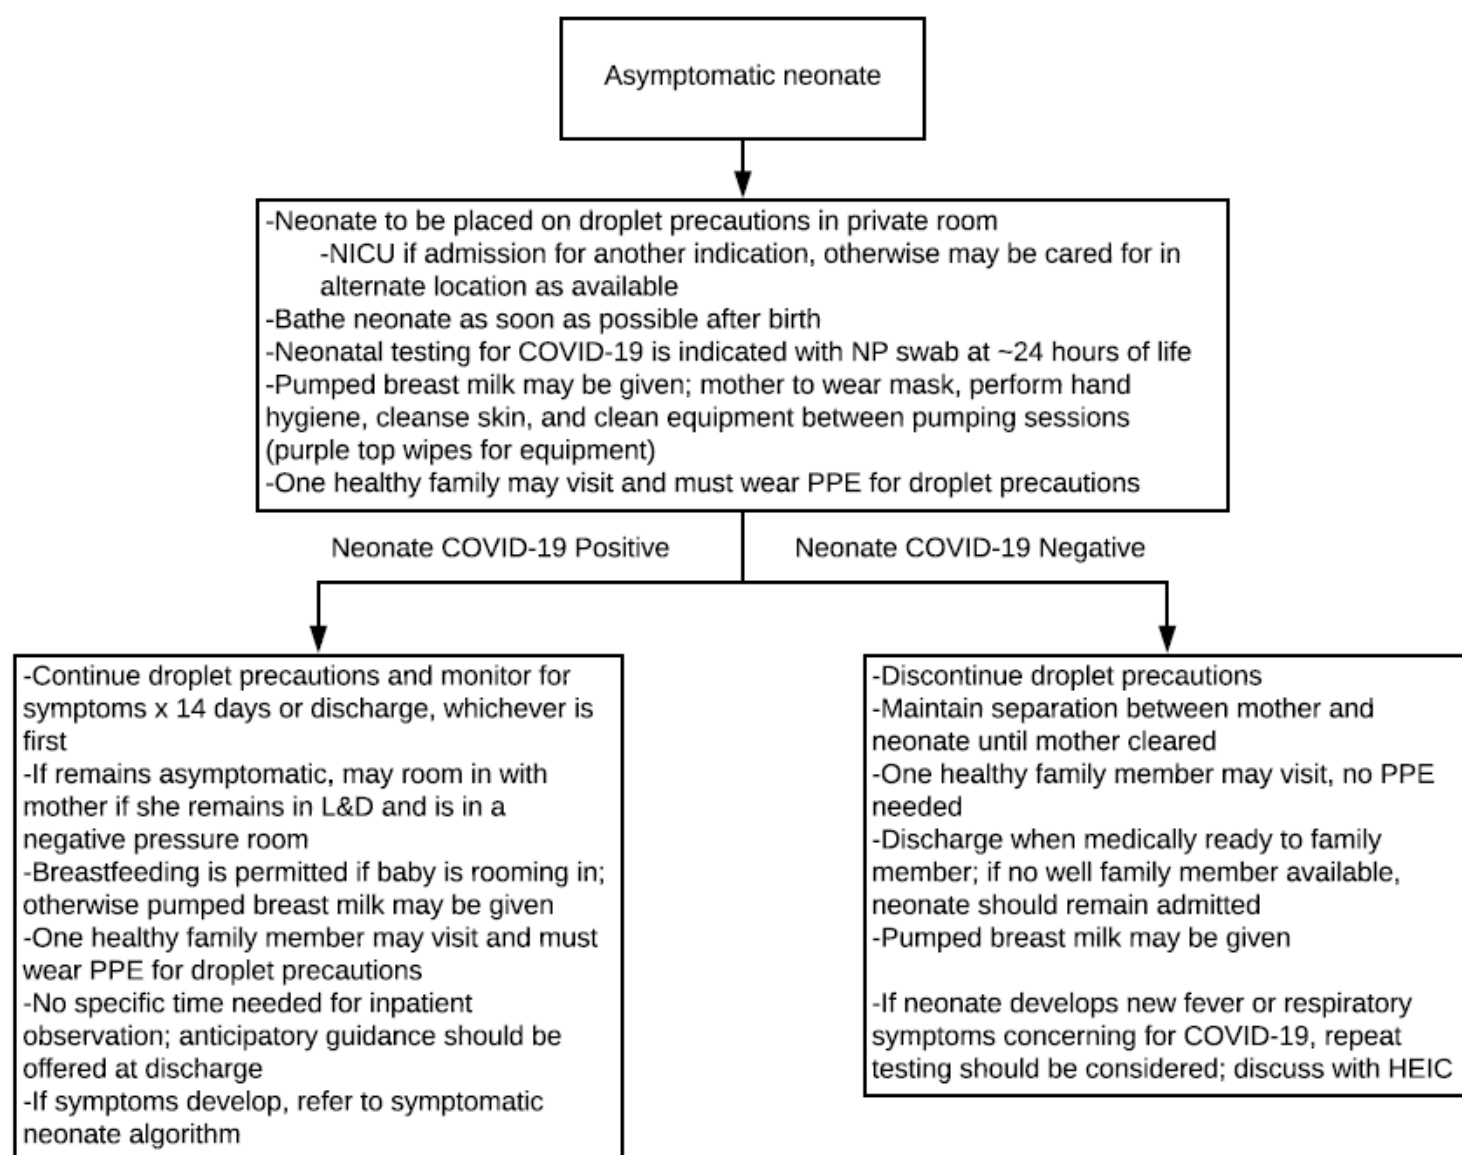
Asymptomatic neonate

-Neonate to be placed on droplet precautions in private room
-NICU if admission for another indication, otherwise may be cared for in alternate location as available
-Bathe neonate as soon as possible after birth
-Neonatal testing for COVID-19 is indicated with NP swab at ~24 hours of life
-Pumped breast milk may be given; mother to wear mask, perform hand hygiene, cleanse skin, and clean equipment between pumping sessions (purple top wipes for equipment)
-One healthy family may visit and must wear PPE for droplet precautions

Neonate COVID-19 Positive

Neonate COVID-19 Negative

-Continue droplet precautions and monitor for symptoms x 14 days or discharge, whichever is first
-If remains asymptomatic, may room in with mother if she remains in L&D and is in a negative pressure room
-Breastfeeding is permitted if baby is rooming in; otherwise pumped breast milk may be given
-One healthy family member may visit and must wear PPE for droplet precautions
-No specific time needed for inpatient observation; anticipatory guidance should be offered at discharge
-If symptoms develop, refer to symptomatic neonate algorithm

-Discontinue droplet precautions
-Maintain separation between mother and neonate until mother cleared
-One healthy family member may visit, no PPE needed
-Discharge when medically ready to family member; if no well family member available, neonate should remain admitted
-Pumped breast milk may be given

-If neonate develops new fever or respiratory symptoms concerning for COVID-19, repeat testing should be considered; discuss with HEIC